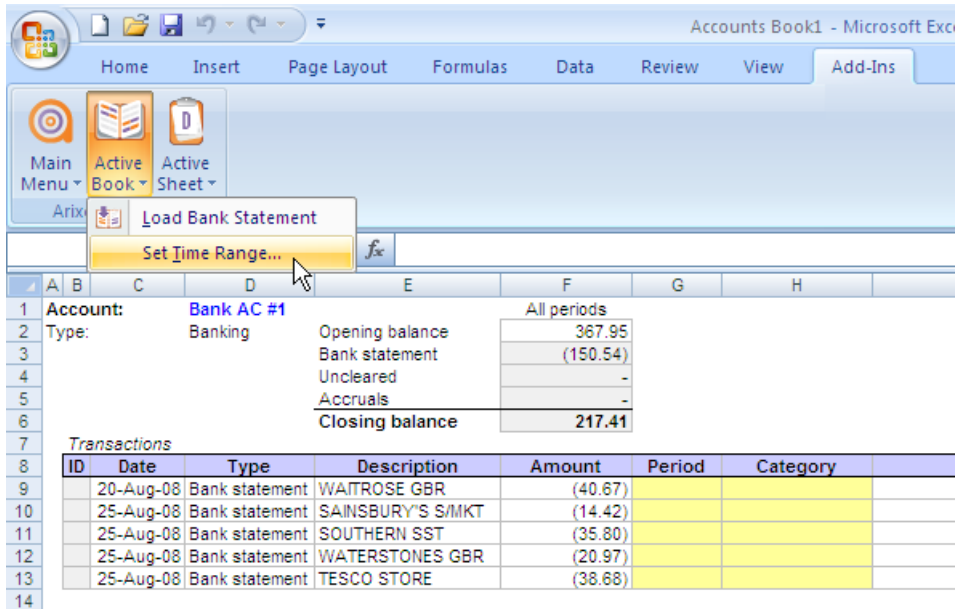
Accounts Book1 - Microsoft Exc

Home Insert Page Layout Formulas Data Review View Add-Ins

Main Menu Active Book Active Sheet

Arix

Load Bank Statement

Set Time Range...

$f_x$

| | A | B | C | D | E | F | G | H |
|---|---|---|---|---|---|---|---|---|
| 1 | Account: | | | Bank AC #1 | | All periods | | |
| 2 | Type: | | | Banking | Opening balance | 367.95 | | |
| 3 | | | | | Bank statement | (150.54) | | |
| 4 | | | | | Uncleared | - | | |
| 5 | | | | | Accruals | - | | |
| 6 | | | | | Closing balance | 217.41 | | |
| 7 | | Transactions | | | | | | |
| 8 | | ID | Date | Type | Description | Amount | Period | Category |
| 9 | | | 20-Aug-08 | Bank statement | WAITROSE GBR | (40.67) | | |
| 10 | | | 25-Aug-08 | Bank statement | SAINSBURY'S S/MKT | (14.42) | | |
| 11 | | | 25-Aug-08 | Bank statement | SOUTHERN SST | (35.80) | | |
| 12 | | | 25-Aug-08 | Bank statement | WATERSTONES GBR | (20.97) | | |
| 13 | | | 25-Aug-08 | Bank statement | TESCO STORE | (38.68) | | |
| 14 | | | | | | | | |